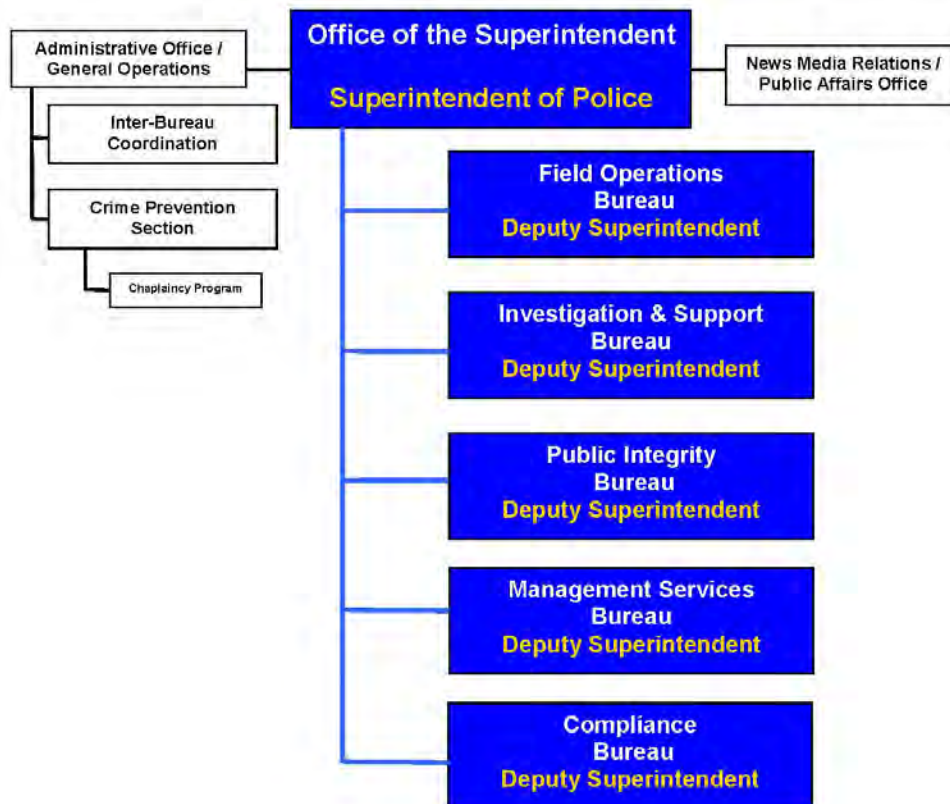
Office of the Superintendent

Superintendent of Police

Administrative Office / General Operations

News Media Relations / Public Affairs Office

Inter-Bureau Coordination

Crime Prevention Section

Chaplaincy Program

Field Operations Bureau
Deputy Superintendent

Investigation & Support Bureau
Deputy Superintendent

Public Integrity Bureau
Deputy Superintendent

Management Services Bureau
Deputy Superintendent

Compliance Bureau
Deputy Superintendent